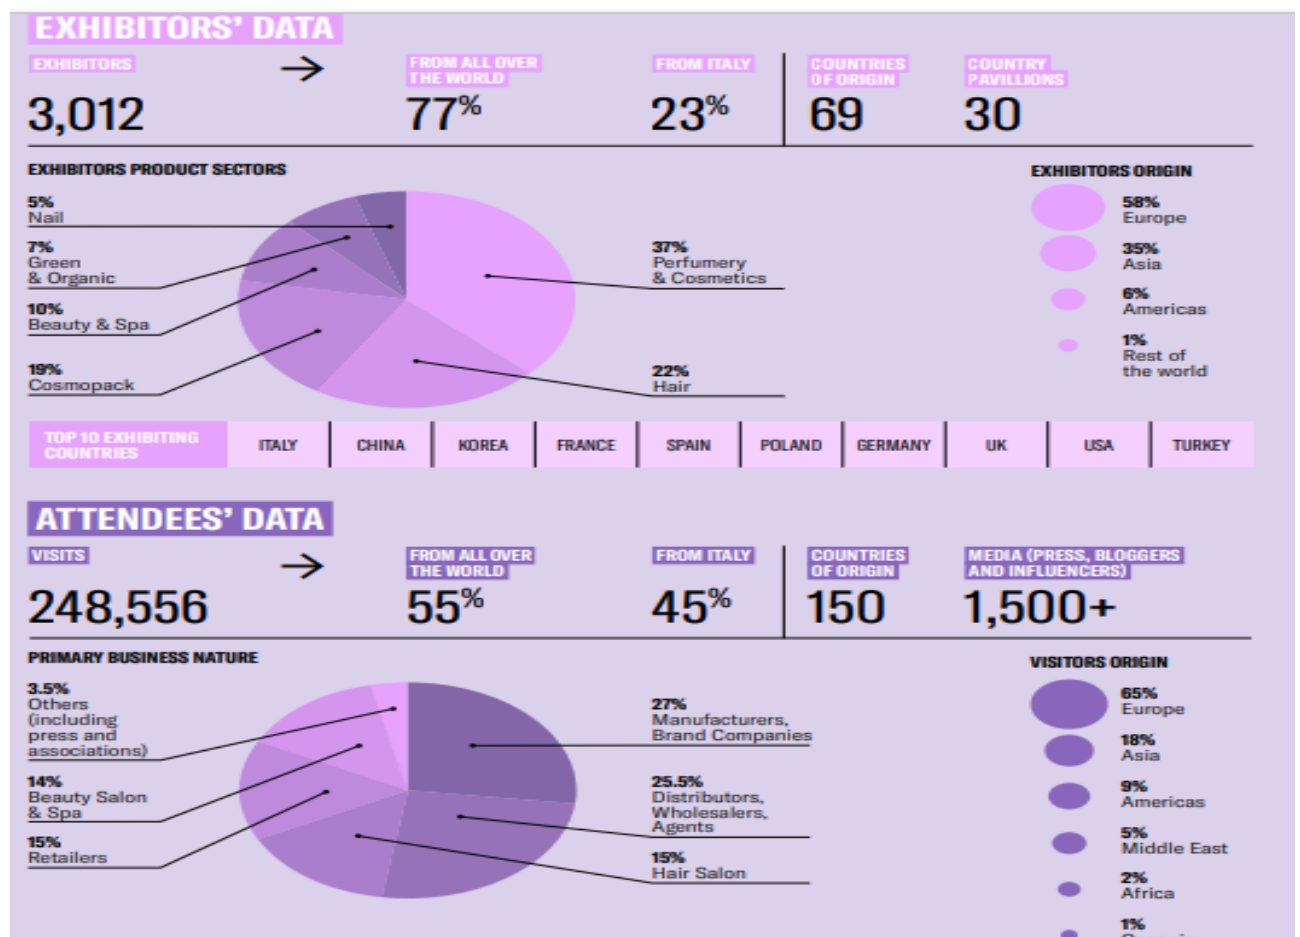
EXHIBITORS' DATA

EXHIBITORS
3,012
→
FROM ALL OVER THE WORLD
77%
FROM ITALY
23%
COUNTRIES OF ORIGIN
69
COUNTRY PAVILLIONS
30

EXHIBITORS PRODUCT SECTORS

5%
Nail

7%
Green & Organic

10%
Beauty & Spa

19%
Cosmopack

37%
Perfumery & Cosmetics

22%
Hair

EXHIBITORS ORIGIN

58%
Europe

35%
Asia

6%
Americas

1%
Rest of the world

| TOP 10 EXHIBITING COUNTRIES | ITALY | CHINA | KOREA | FRANCE | SPAIN | POLAND | GERMANY | UK | USA | TURKEY |
|---|---|---|---|---|---|---|---|---|---|---|

ATTENDEES' DATA

VISITS
248,556
→
FROM ALL OVER THE WORLD
55%
FROM ITALY
45%
COUNTRIES OF ORIGIN
150
MEDIA (PRESS, BLOGGERS AND INFLUENCERS)
1,500+

PRIMARY BUSINESS NATURE

3.5%
Others (including press and associations)

14%
Beauty Salon & Spa

15%
Retailers

27%
Manufacturers, Brand Companies

25.5%
Distributors, Wholesalers, Agents

15%
Hair Salon

VISITORS ORIGIN

65%
Europe

18%
Asia

9%
Americas

5%
Middle East

2%
Africa

1%
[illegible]